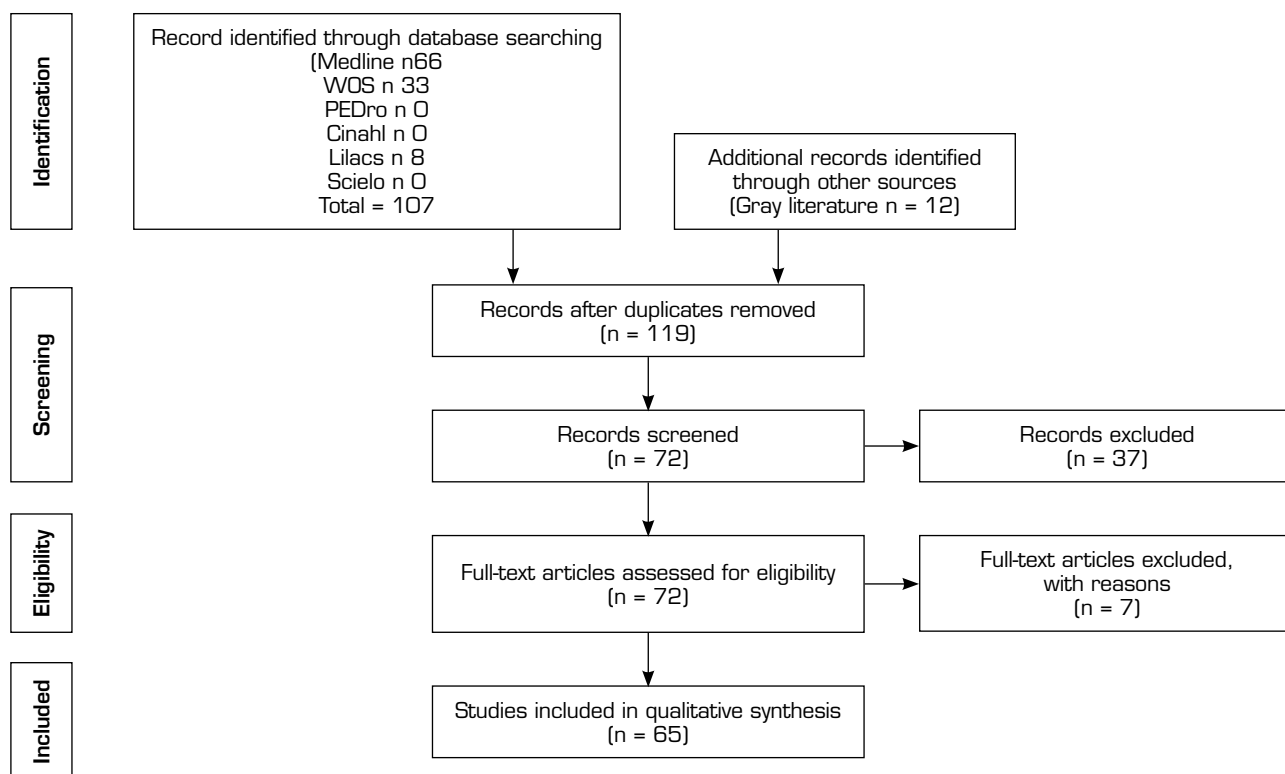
Identification

Record identified through database searching
(Medline n66
WOS n 33
PEDro n 0
Cinahl n 0
Lilacs n 8
Scielo n 0
Total = 107

Additional records identified through other sources
(Gray literature n = 12)

Screening

Records after duplicates removed
(n = 119)

Records screened
(n = 72)

Records excluded
(n = 37)

Eligibility

Full-text articles assessed for eligibility
(n = 72)

Full-text articles excluded, with reasons
(n = 7)

Included

Studies included in qualitative synthesis
(n = 65)